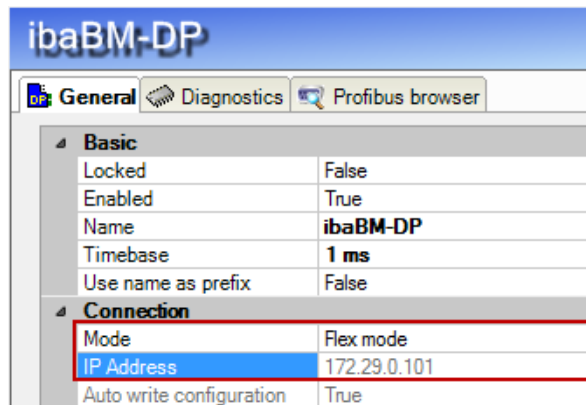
ibaBM-DP

General | Diagnostics | Profibus browser

Basic

| | |
|---|---|
| Locked | False |
| Enabled | True |
| Name | ibaBM-DP |
| Timebase | 1 ms |
| Use name as prefix | False |

Connection

| | |
|---|---|
| Mode | Flex mode |
| IP Address | 172.29.0.101 |
| Auto write configuration | True |